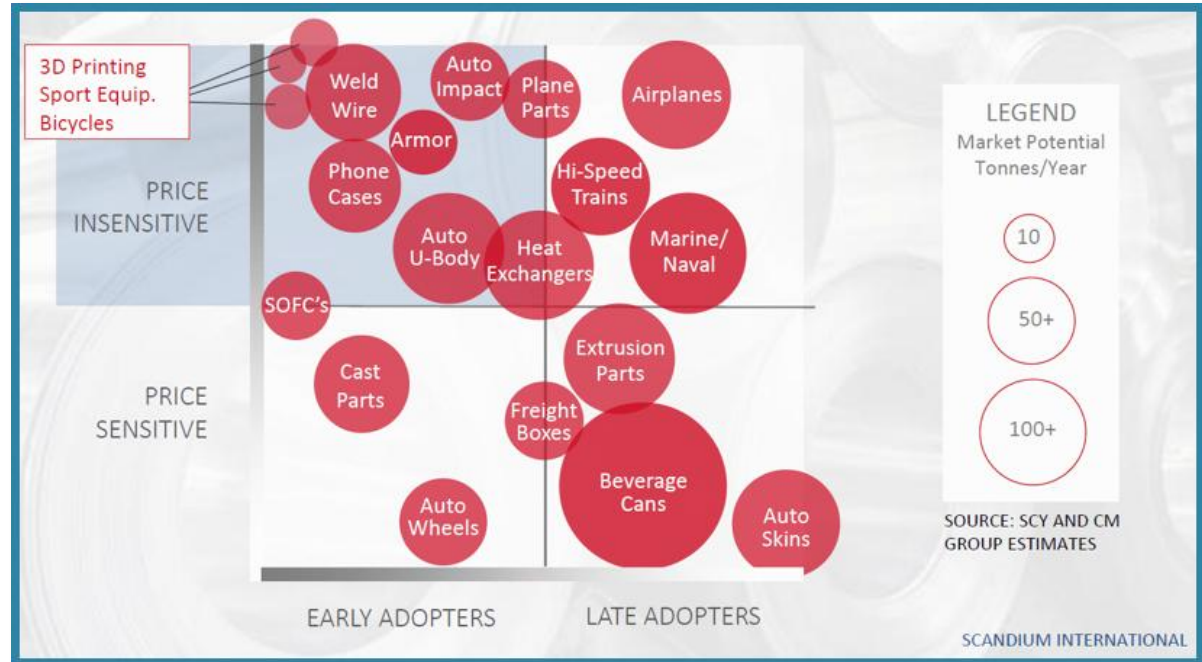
3D Printing
Sport Equip.
Bicycles

Weld Wire

Auto Impact

Plane Parts

Airplanes

Armor

Phone Cases

Hi-Speed Trains

PRICE INSENSITIVE

Auto U-Body

Heat Exchangers

Marine/ Naval

SOFC's

Extrusion Parts

Cast Parts

PRICE SENSITIVE

Freight Boxes

Beverage Cans

Auto Wheels

Auto Skins

EARLY ADOPTERS

LATE ADOPTERS

LEGEND
Market Potential
Tonnes/Year

10

50+

100+

SOURCE: SCY AND CM GROUP ESTIMATES

SCANDIUM INTERNATIONAL